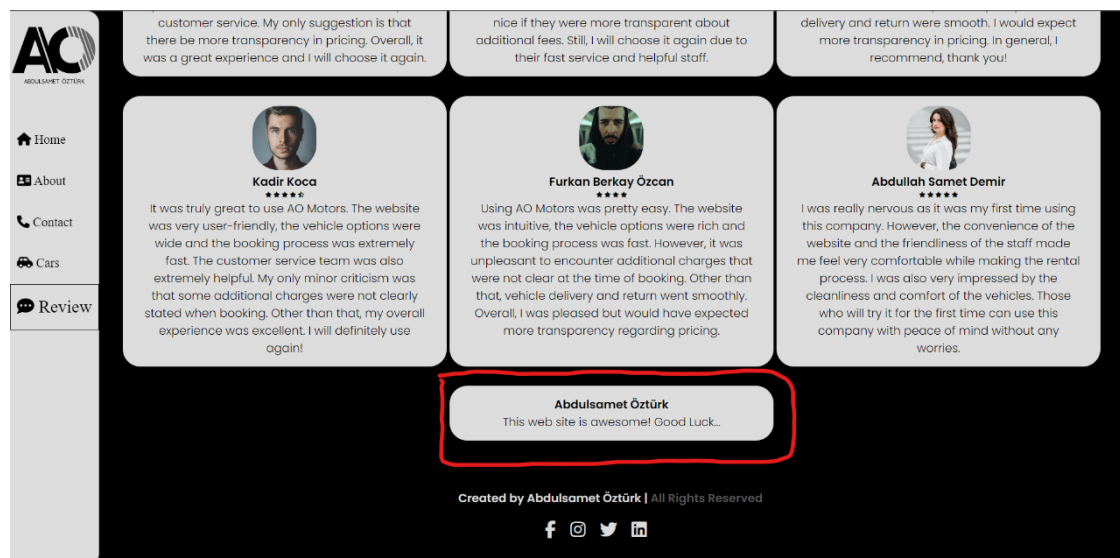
AO
ABDULSAMET ÖZTÜRK

Home
About
Contact
Cars
Review

customer service. My only suggestion is that there be more transparency in pricing. Overall, it was a great experience and I will choose it again.

nice if they were more transparent about additional fees. Still, I will choose it again due to their fast service and helpful staff.

delivery and return were smooth. I would expect more transparency in pricing. In general, I recommend, thank you!

Kadir Koca
★★★★☆
It was truly great to use AO Motors. The website was very user-friendly, the vehicle options were wide and the booking process was extremely fast. The customer service team was also extremely helpful. My only minor criticism was that some additional charges were not clearly stated when booking. Other than that, my overall experience was excellent. I will definitely use again!

Furkan Berkay Özcan
★★★★
Using AO Motors was pretty easy. The website was intuitive, the vehicle options were rich and the booking process was fast. However, it was unpleasant to encounter additional charges that were not clear at the time of booking. Other than that, vehicle delivery and return went smoothly. Overall, I was pleased but would have expected more transparency regarding pricing.

Abdullah Samet Demir
★★★★★
I was really nervous as it was my first time using this company. However, the convenience of the website and the friendliness of the staff made me feel very comfortable while making the rental process. I was also very impressed by the cleanliness and comfort of the vehicles. Those who will try it for the first time can use this company with peace of mind without any worries.

Abdulsamet Öztürk
This web site is awesome! Good Luck...

Created by Abdulsamet Öztürk | All Rights Reserved